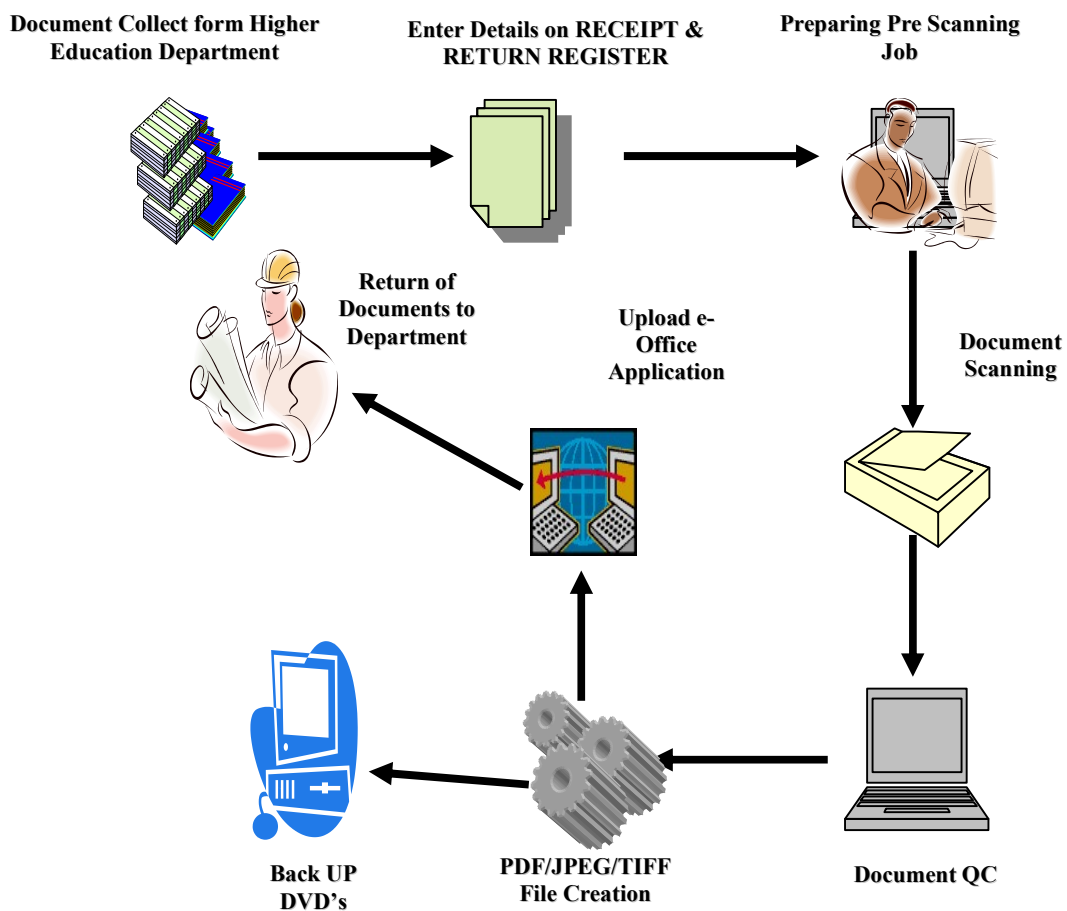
Document Collect form Higher Education Department

Enter Details on RECEIPT & RETURN REGISTER

Preparing Pre Scanning Job

Return of Documents to Department

Upload e-Office Application

Document Scanning

Back UP DVD's

PDF/JPEG/TIFF File Creation

Document QC